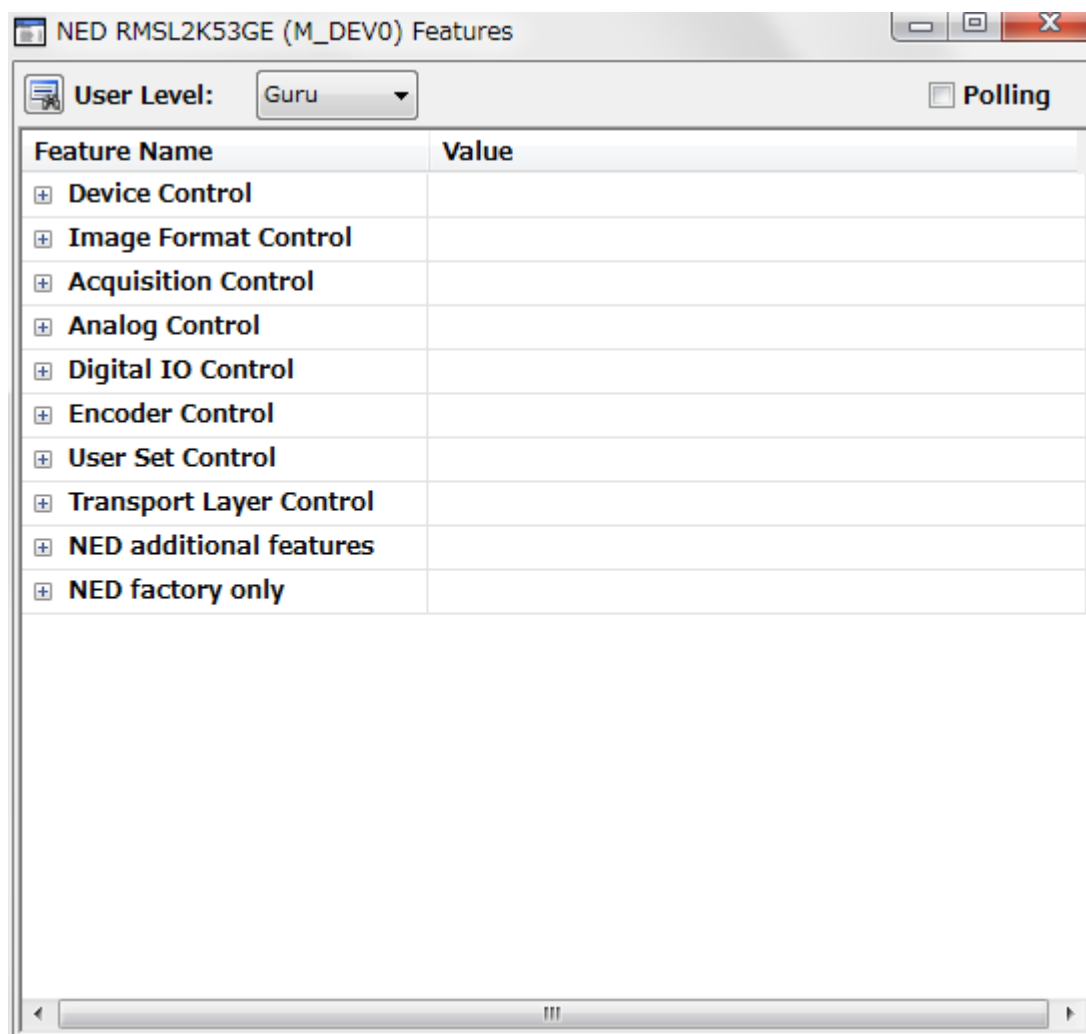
NED RMSL2K53GE (M_DEV0) Features

User Level: Guru

Polling

| Feature Name | Value |
|---|---|
| Device Control | |
| Image Format Control | |
| Acquisition Control | |
| Analog Control | |
| Digital IO Control | |
| Encoder Control | |
| User Set Control | |
| Transport Layer Control | |
| NED additional features | |
| NED factory only | |